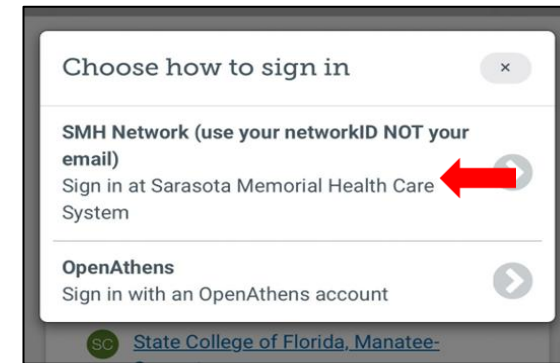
Choose how to sign in

×

SMH Network (use your networkID NOT your email)
Sign in at Sarasota Memorial Health Care System

OpenAthens
Sign in with an OpenAthens account

SC State College of Florida, Manatee-